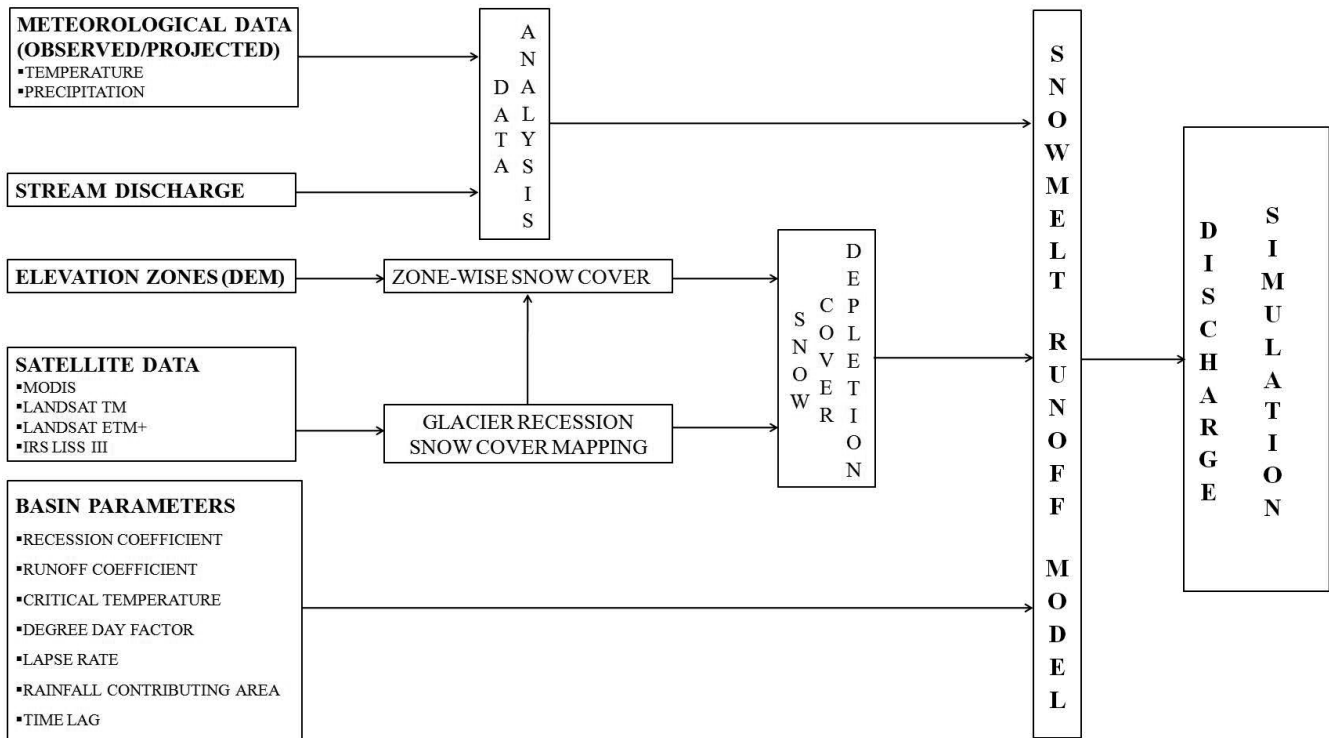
METEOROLOGICAL DATA (OBSERVED/PROJECTED)
▪TEMPERATURE
▪PRECIPITATION

STREAM DISCHARGE

DATA ANALYSIS

ELEVATION ZONES (DEM)

ZONE-WISE SNOW COVER

SATELLITE DATA
▪MODIS
▪LANDSAT TM
▪LANDSAT ETM+
▪IRS LISS III

GLACIER RECESSION SNOW COVER MAPPING

SNOW COVER DEPLETION

BASIN PARAMETERS
▪RECESSION COEFFICIENT
▪RUNOFF COEFFICIENT
▪CRITICAL TEMPERATURE
▪DEGREE DAY FACTOR
▪LAPSE RATE
▪RAINFALL CONTRIBUTING AREA
▪TIME LAG

SNOWMELT RUNOFF MODEL

DISCHARGE SIMULATION